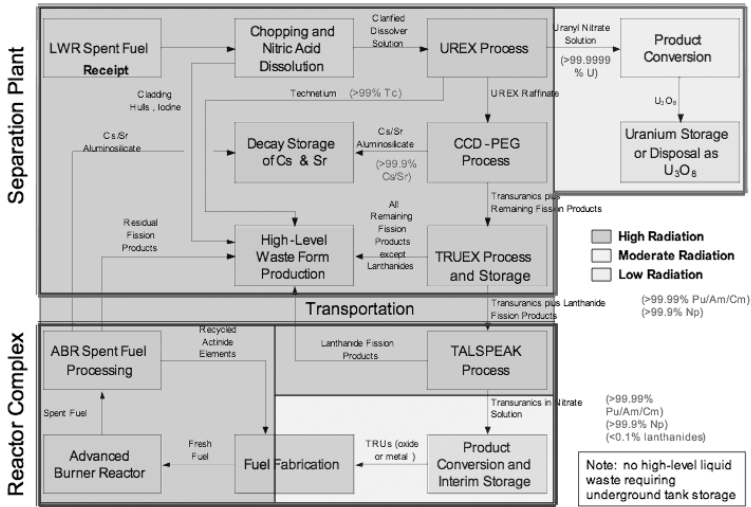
Separation Plant

LWR Spent Fuel
Receipt

Chopping and Nitric Acid Dissolution

Clarified Dissolver Solution

UREX Process

Uranyl Nitrate Solution
(>99.9999 % U)

Product Conversion

$U_3O_8$

Uranium Storage or Disposal as $U_3O_8$

Cladding Hulls , Iodine

Technetium (>99% Tc)

UREX Raffinate

Cs/Sr Aluminosilicate

Decay Storage of Cs & Sr

Cs/Sr Aluminosilicate
(>99.9% Cs/Sr)

CCD-PEG Process

Transuranics plus Remaining Fission Products

Residual Fission Products

All Remaining Fission Products except Lanthanides

High-Level Waste Form Production

TRUEX Process and Storage

High Radiation
Moderate Radiation
Low Radiation

Transportation

Transuranics plus Lanthanide Fission Products

(>99.99% Pu/Am/Cm)
(>99.9% Np)

Reactor Complex

Recycled Actinide Elements

ABR Spent Fuel Processing

Lanthanide Fission Products

TALSPEAK Process

Transuranics in Nitrate Solution

Spent Fuel

(>99.99% Pu/Am/Cm)
(>99.9% Np)
(<0.1% lanthanides)

Advanced Burner Reactor

Fresh Fuel

Fuel Fabrication

TRUs (oxide or metal )

Product Conversion and Interim Storage

Note: no high-level liquid waste requiring underground tank storage